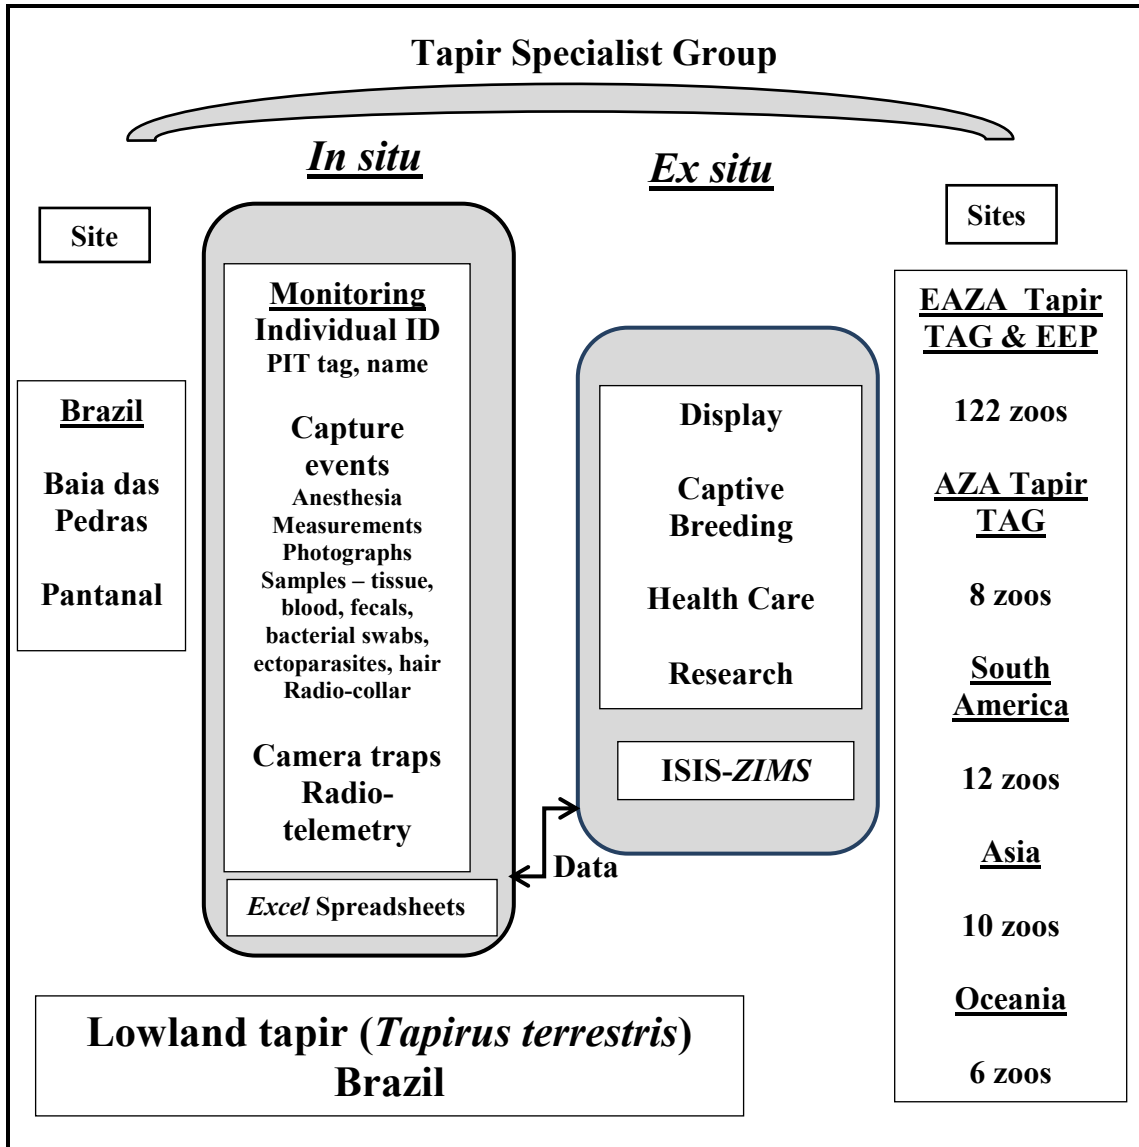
Tapir Specialist Group

In situ

Ex situ

Site

Sites

Brazil

Baia das Pedras

Pantanal

Monitoring
Individual ID
PIT tag, name

Capture events
Anesthesia
Measurements
Photographs
Samples – tissue, blood, fecals, bacterial swabs, ectoparasites, hair
Radio-collar

Camera traps
Radio-telemetry

Excel Spreadsheets

Data

Display

Captive Breeding

Health Care

Research

ISIS-ZIMS

EAZA Tapir TAG & EEP

122 zoos

AZA Tapir TAG

8 zoos

South America

12 zoos

Asia

10 zoos

Oceania

6 zoos

Lowland tapir (Tapirus terrestris)
Brazil